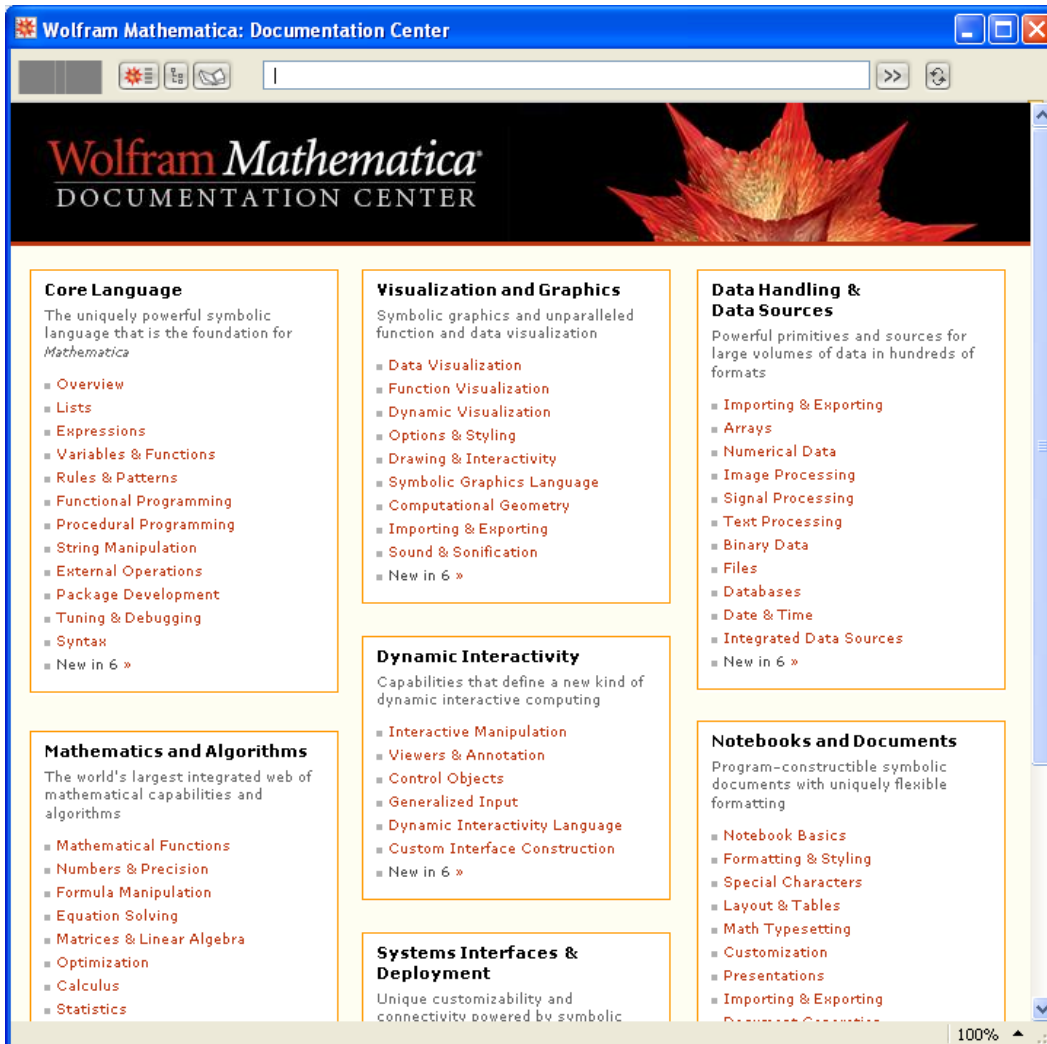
Wolfram Mathematica: Documentation Center

>>

Wolfram Mathematica
DOCUMENTATION CENTER

Core Language
The uniquely powerful symbolic language that is the foundation for Mathematica

Overview
Lists
Expressions
Variables & Functions
Rules & Patterns
Functional Programming
Procedural Programming
String Manipulation
External Operations
Package Development
Tuning & Debugging
Syntax
New in 6 »

Mathematics and Algorithms
The world's largest integrated web of mathematical capabilities and algorithms

Mathematical Functions
Numbers & Precision
Formula Manipulation
Equation Solving
Matrices & Linear Algebra
Optimization
Calculus
Statistics

Visualization and Graphics
Symbolic graphics and unparalleled function and data visualization

Data Visualization
Function Visualization
Dynamic Visualization
Options & Styling
Drawing & Interactivity
Symbolic Graphics Language
Computational Geometry
Importing & Exporting
Sound & Sonification
New in 6 »

Dynamic Interactivity
Capabilities that define a new kind of dynamic interactive computing

Interactive Manipulation
Viewers & Annotation
Control Objects
Generalized Input
Dynamic Interactivity Language
Custom Interface Construction
New in 6 »

Systems Interfaces & Deployment
Unique customizability and connectivity powered by symbolic

Data Handling & Data Sources
Powerful primitives and sources for large volumes of data in hundreds of formats

Importing & Exporting
Arrays
Numerical Data
Image Processing
Signal Processing
Text Processing
Binary Data
Files
Databases
Date & Time
Integrated Data Sources
New in 6 »

Notebooks and Documents
Program-constructible symbolic documents with uniquely flexible formatting

Notebook Basics
Formatting & Styling
Special Characters
Layout & Tables
Math Typesetting
Customization
Presentations
Importing & Exporting
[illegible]

100%